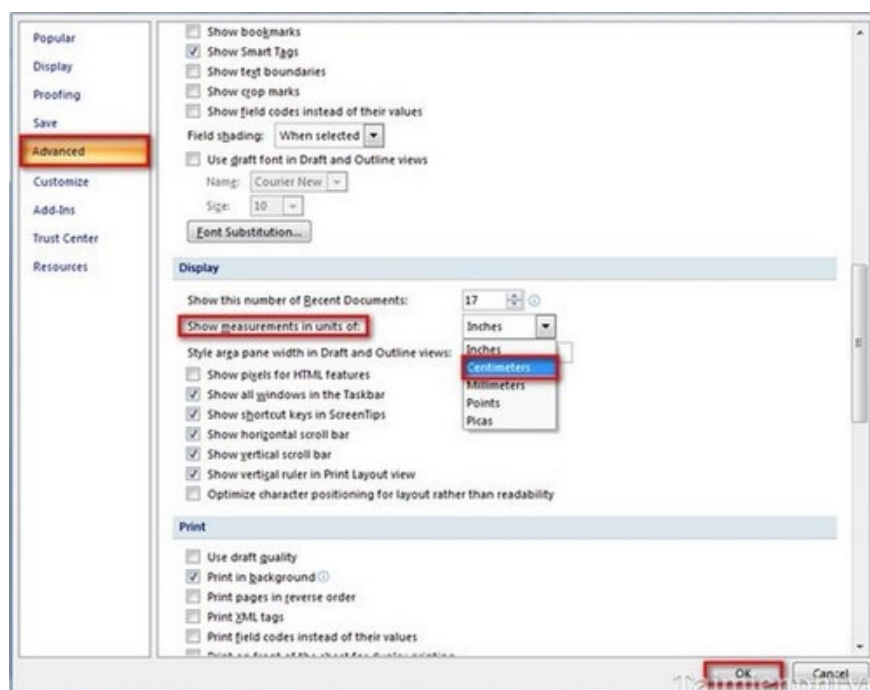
Popular
Display
Proofing
Save
Advanced
Customize
Add-Ins
Trust Center
Resources

Show bookmarks
Show Smart Tags
Show text boundaries
Show crop marks
Show field codes instead of their values
Field shading: When selected
Use draft font in Draft and Outline views
Name: Courier New
Size: 10
Font Substitution...

Display

Show this number of Recent Documents: 17
Show measurements in units of: Inches
Style area pane width in Draft and Outline views:
Inches
Centimeters
Millimeters
Points
Picas
Show pixels for HTML features
Show all windows in the Taskbar
Show shortcut keys in ScreenTips
Show horizontal scroll bar
Show vertical scroll bar
Show vertical ruler in Print Layout view
Optimize character positioning for layout rather than readability

Print

Use draft quality
Print in background
Print pages in reverse order
Print XML tags
Print field codes instead of their values
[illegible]

OK
Cancel